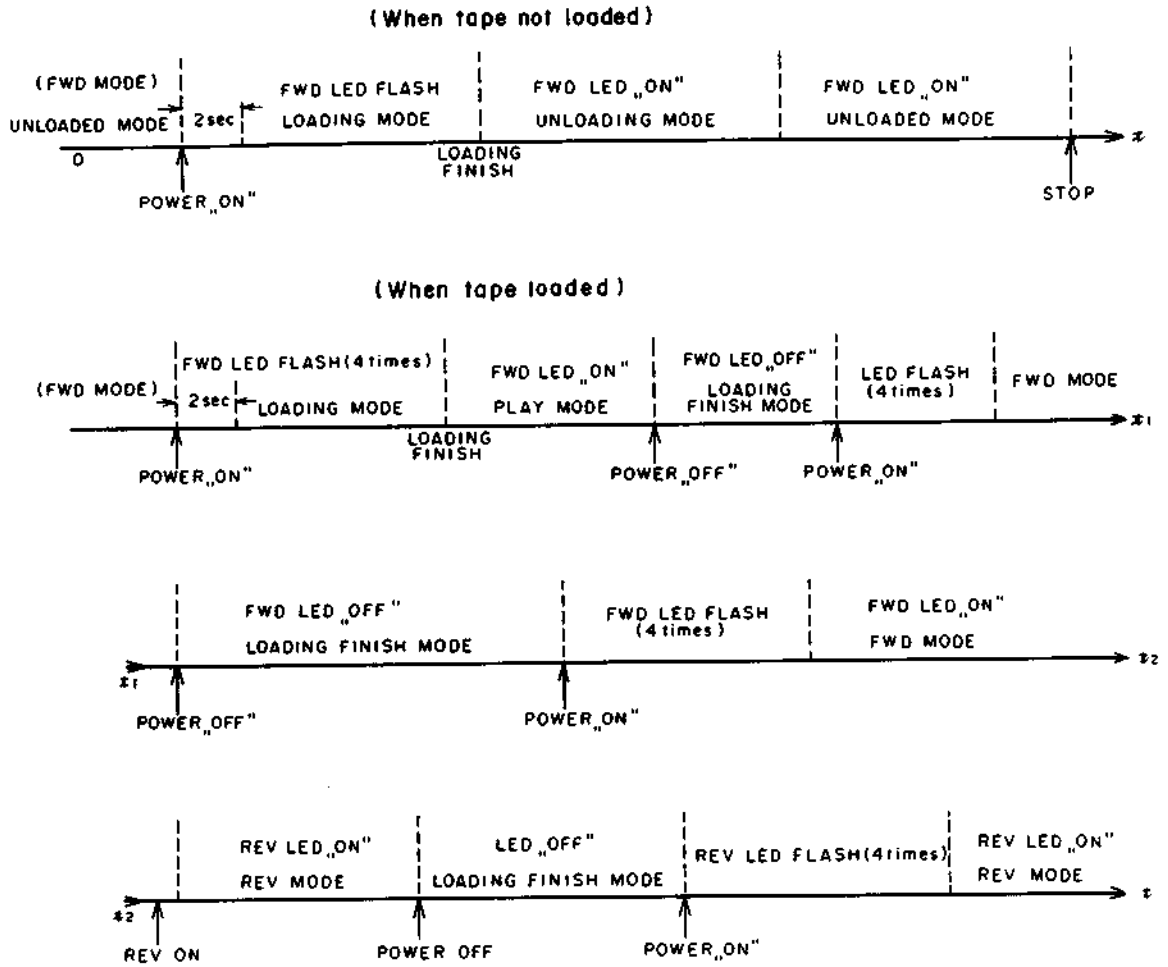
(When tape not loaded)

(FWD MODE)
UNLOADED MODE
0
2sec
FWD LED FLASH
LOADING MODE
FWD LED „ON"
UNLOADING MODE
FWD LED „ON"
UNLOADED MODE
POWER „ON"
LOADING FINISH
STOP
$t$

(When tape loaded)

(FWD MODE)
2sec
FWD LED FLASH(4 times)
LOADING MODE
FWD LED „ON"
PLAY MODE
FWD LED „OFF"
LOADING FINISH MODE
LED FLASH (4 times)
FWD MODE
POWER „ON"
LOADING FINISH
POWER „OFF"
POWER „ON"
$t_1$

$t_1$
FWD LED „OFF"
LOADING FINISH MODE
FWD LED FLASH (4 times)
FWD LED „ON"
FWD MODE
POWER „OFF"
POWER „ON"
$t_2$

$t_2$
REV LED „ON"
REV MODE
LED „OFF"
LOADING FINISH MODE
REV LED FLASH(4rimes)
REV LED „ON"
REV MODE
REV ON
POWER OFF
POWER „ON"
$t$